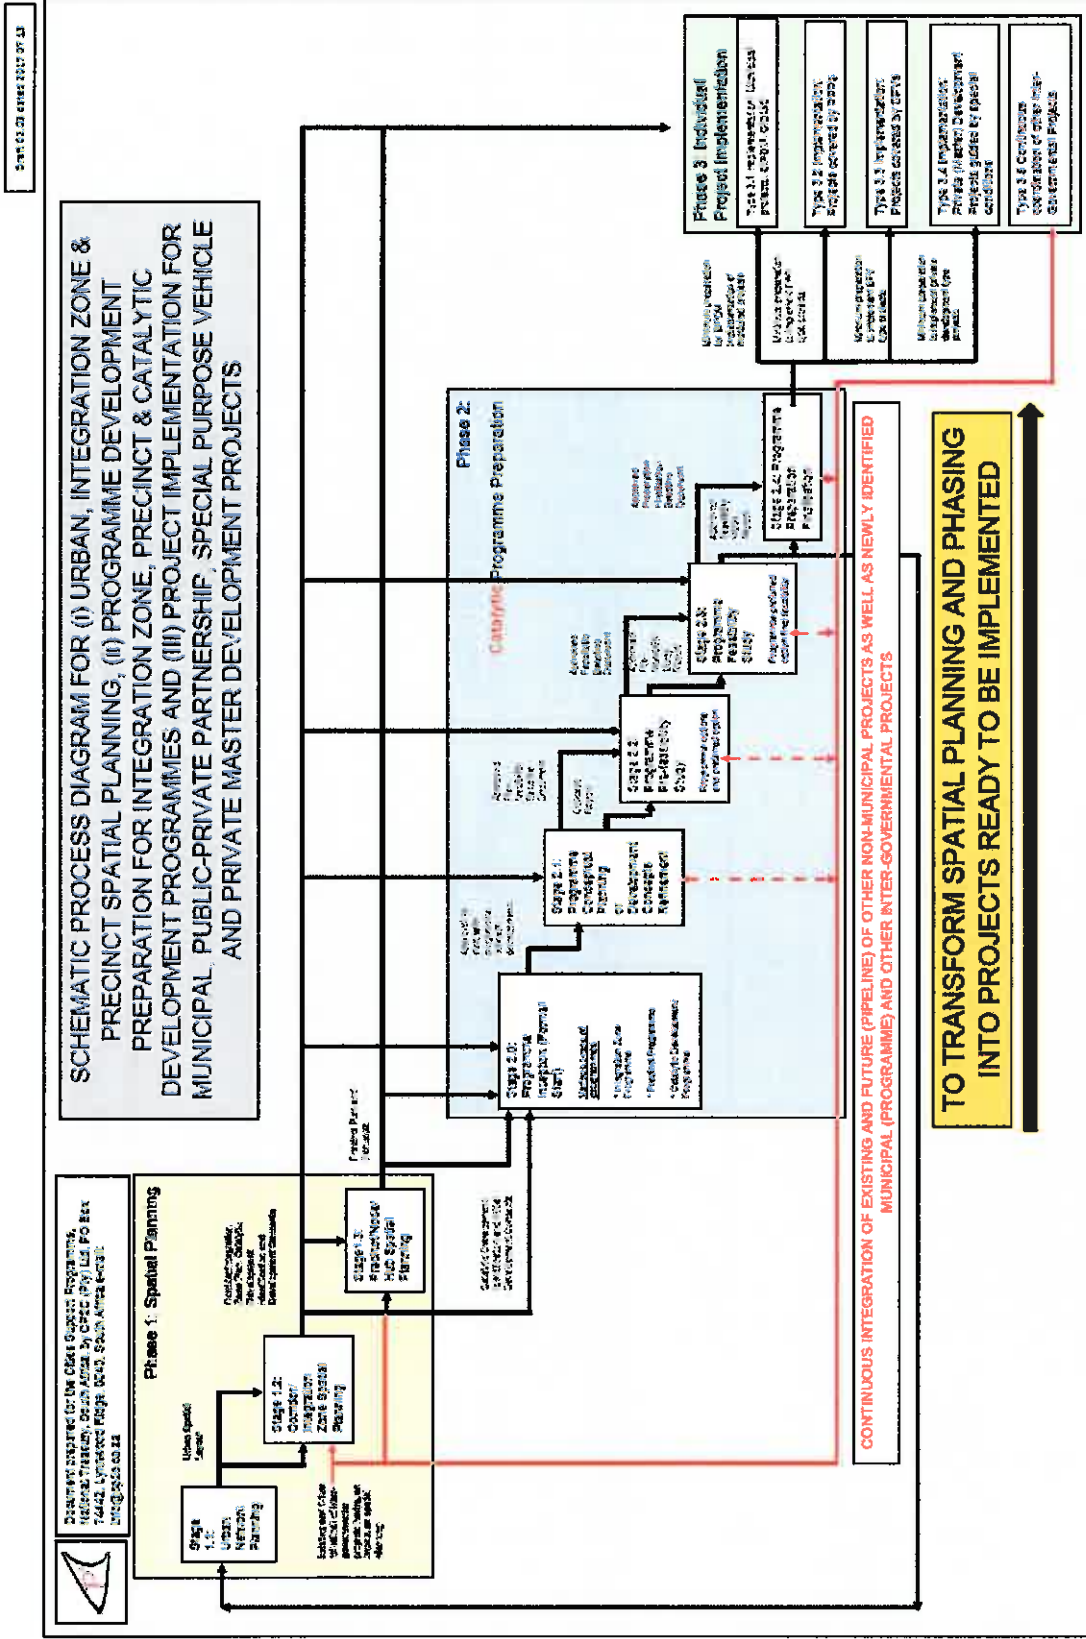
SCHEMATIC PROCESS DIAGRAM FOR (I) URBAN, INTEGRATION ZONE & PRECINCT SPATIAL PLANNING, (II) PROGRAMME DEVELOPMENT PREPARATION FOR INTEGRATION ZONE, PRECINCT & CATALYTIC DEVELOPMENT PROGRAMMES AND (III) PROJECT IMPLEMENTATION FOR MUNICIPAL, PUBLIC-PRIVATE PARTNERSHIP, SPECIAL PURPOSE VEHICLE AND PRIVATE MASTER DEVELOPMENT PROJECTS

Document prepared for the Cities Support Programme, National Treasury, South Africa by CPED (Pty) Ltd, PO Box 74442, Lynnwood Ridge, 0040, South Africa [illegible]

Phase 1: Spatial Planning

Stage 1.1: Urban Network Planning

Stage 1.2: Corridor Integration Zone Spatial Planning

Stage 1.3: Precinct/Node/Hub Spatial Planning

Phase 2: Catalytic Programme Preparation

Stage 2.0: Programme Integration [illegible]

Stage 2.1: Programme Conceptual Planning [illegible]

Stage 2.2: Programme Pre-feasibility Study

Stage 2.3: Programme Feasibility Study

Stage 2.4: Programme Preparation Finalisation

Phase 3: Individual Project Implementation

Type 3.1 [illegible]

Type 3.2 Implementation: Projects covered by PPPs

Type 3.3 Implementation: Projects covered by SPVs

Type 3.4 Implementation: Private (Master) Development Projects guided by special conditions

Type 3.5 Continuous coordination of other Inter-Governmental Projects

CONTINUOUS INTEGRATION OF EXISTING AND FUTURE (PIPELINE) OF OTHER NON-MUNICIPAL PROJECTS AS WELL AS NEWLY IDENTIFIED MUNICIPAL (PROGRAMME) AND OTHER INTER-GOVERNMENTAL PROJECTS

TO TRANSFORM SPATIAL PLANNING AND PHASING INTO PROJECTS READY TO BE IMPLEMENTED